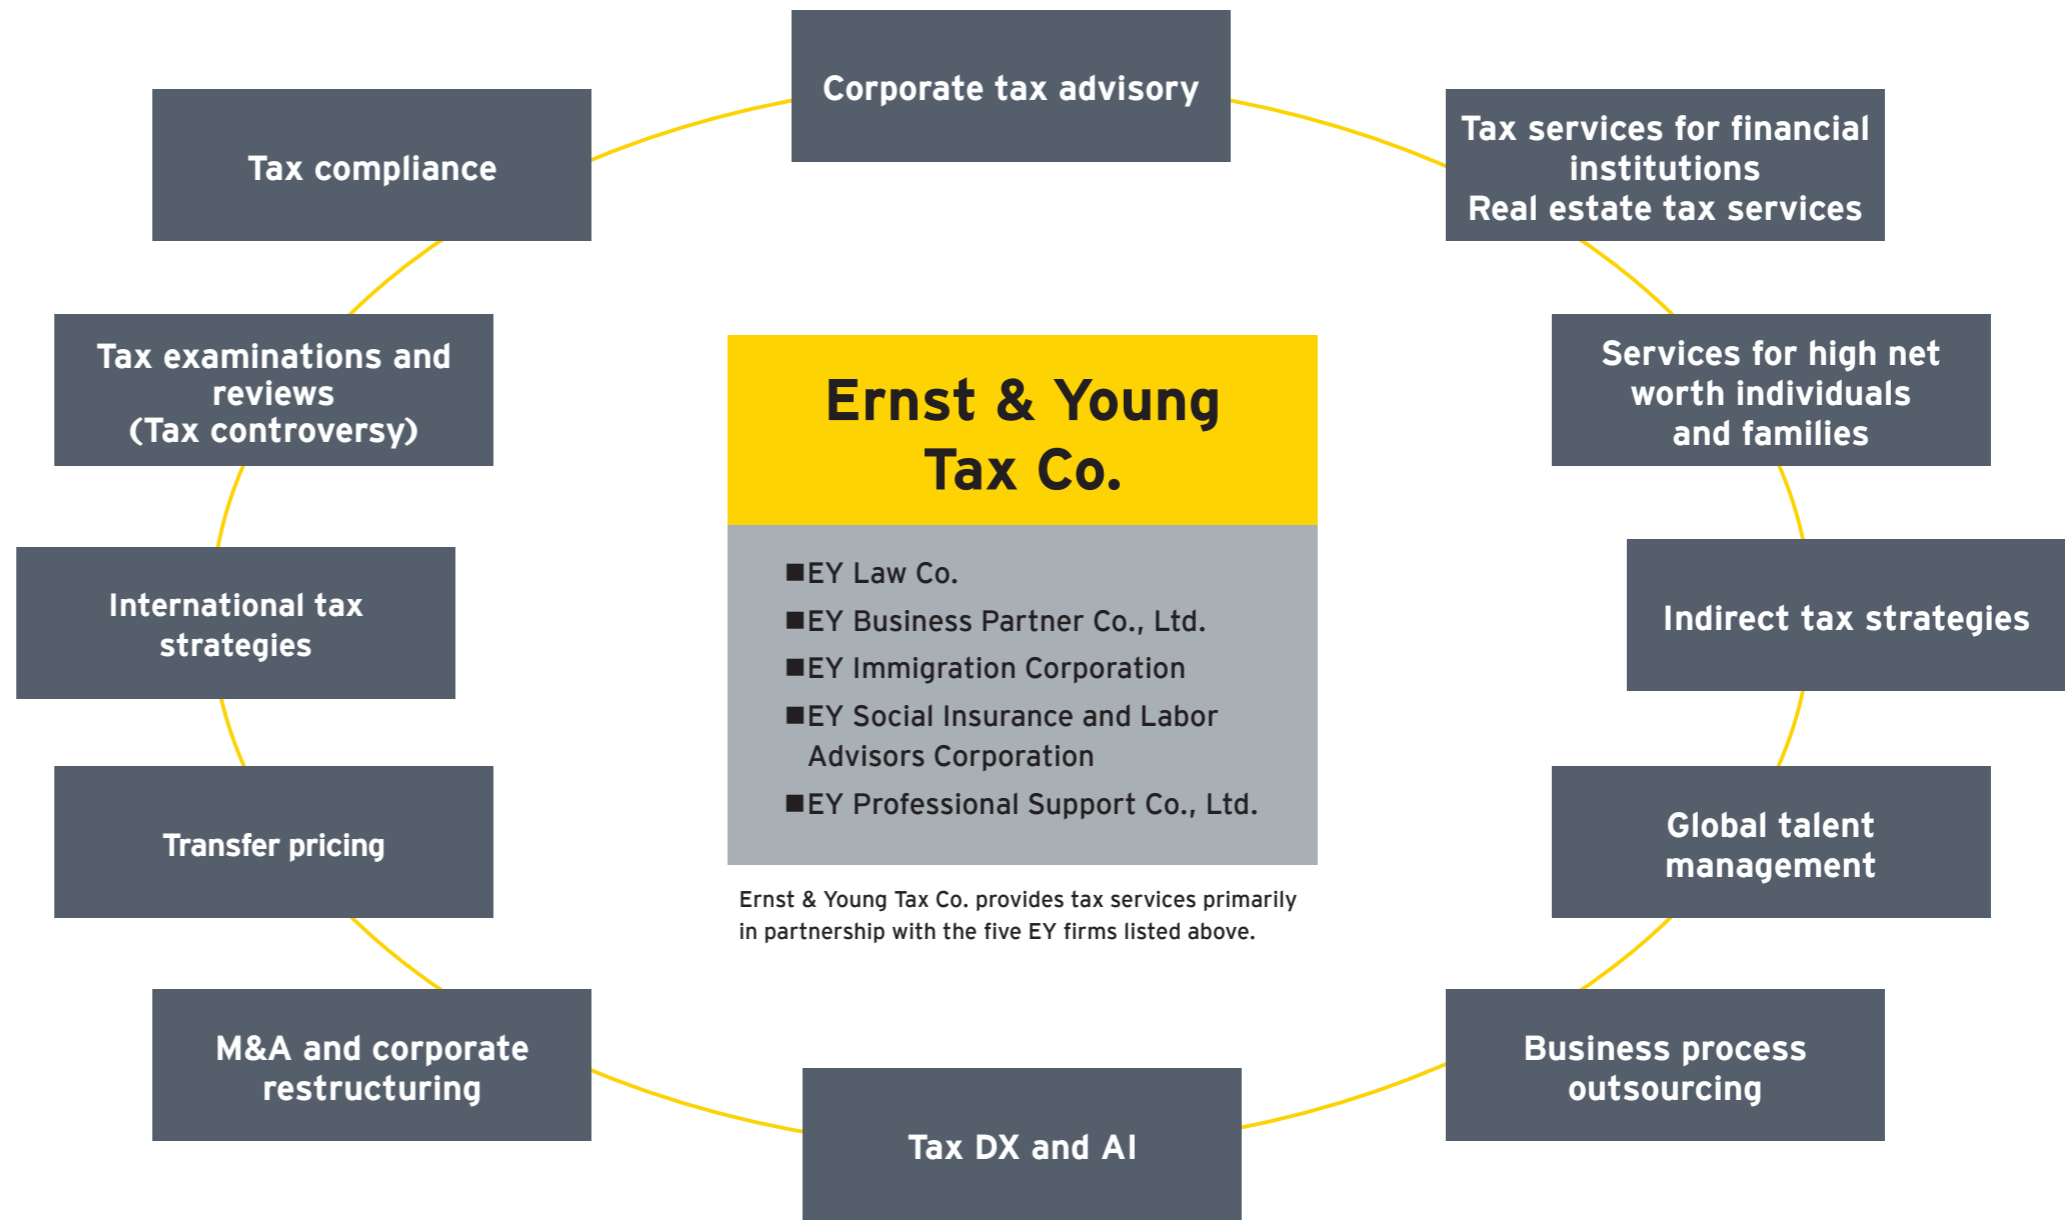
Corporate tax advisory

Tax services for financial institutions
Real estate tax services

Services for high net worth individuals and families

Indirect tax strategies

Global talent management

Business process outsourcing

Tax DX and AI

M&A and corporate restructuring

Transfer pricing

International tax strategies

Tax examinations and reviews
(Tax controversy)

Tax compliance

Ernst & Young Tax Co.

■EY Law Co.
■EY Business Partner Co., Ltd.
■EY Immigration Corporation
■EY Social Insurance and Labor Advisors Corporation
■EY Professional Support Co., Ltd.

Ernst & Young Tax Co. provides tax services primarily in partnership with the five EY firms listed above.